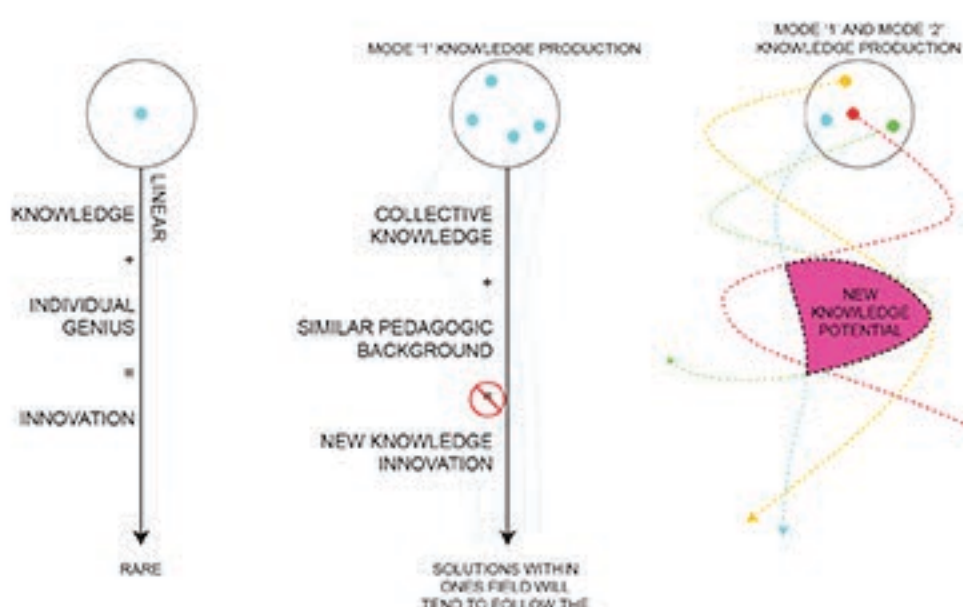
LINEAR

KNOWLEDGE

+

INDIVIDUAL GENIUS

=

INNOVATION

RARE

MODE '1' KNOWLEDGE PRODUCTION

COLLECTIVE KNOWLEDGE

+

SIMILAR PEDAGOGIC BACKGROUND

NEW KNOWLEDGE INNOVATION

SOLUTIONS WITHIN ONES FIELD WILL TEND TO FOLLOW THE

MODE '1' AND MODE '2' KNOWLEDGE PRODUCTION

NEW KNOWLEDGE POTENTIAL